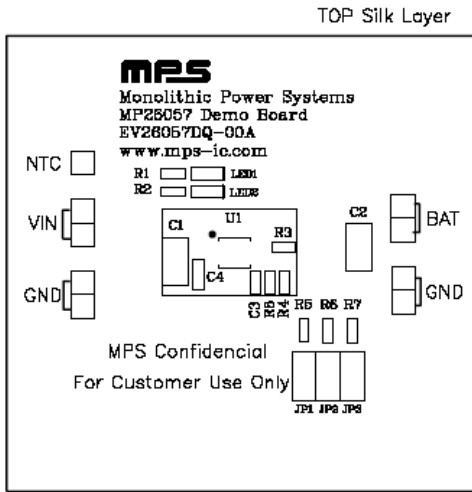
TOP Silk Layer

MPS

Monolithic Power Systems
MP26057 Demo Board
EV26057DQ-00A
www.mps-ic.com

NTC

R1 LED1
R2 LED2

VIN

U1
C1
R3
C2
BAT

C4

GND

C3 R6 R4

GND

R5 R6 R7

MPS Confidencial

For Customer Use Only

JP1 JP2 JP3